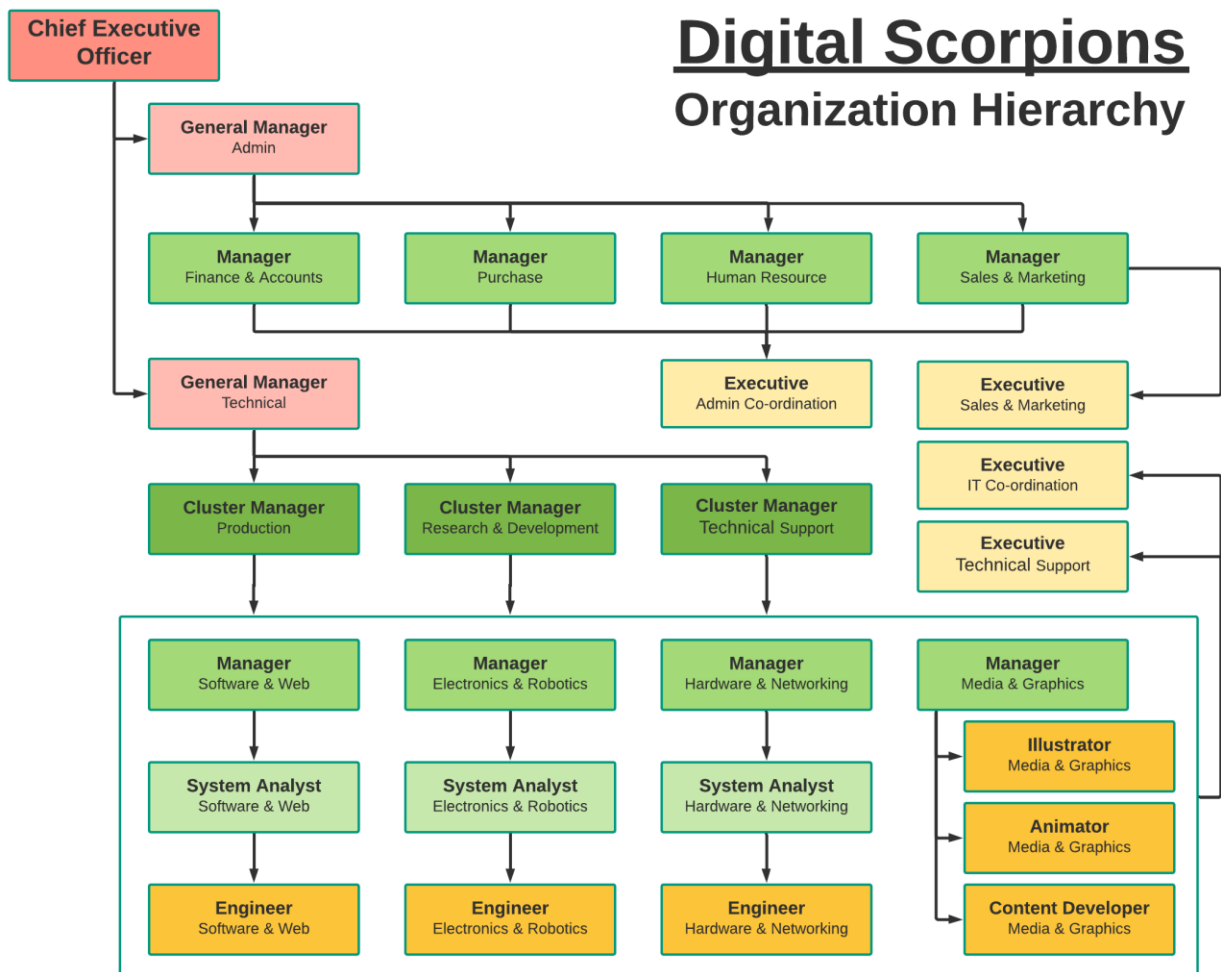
Chief Executive Officer

Digital Scorpions
Organization Hierarchy

General Manager
Admin

Manager
Finance & Accounts

Manager
Purchase

Manager
Human Resource

Manager
Sales & Marketing

General Manager
Technical

Executive
Admin Co-ordination

Executive
Sales & Marketing

Executive
IT Co-ordination

Executive
Technical Support

Cluster Manager
Production

Cluster Manager
Research & Development

Cluster Manager
Technical Support

Manager
Software & Web

Manager
Electronics & Robotics

Manager
Hardware & Networking

Manager
Media & Graphics

System Analyst
Software & Web

System Analyst
Electronics & Robotics

System Analyst
Hardware & Networking

Illustrator
Media & Graphics

Animator
Media & Graphics

Engineer
Software & Web

Engineer
Electronics & Robotics

Engineer
Hardware & Networking

Content Developer
Media & Graphics